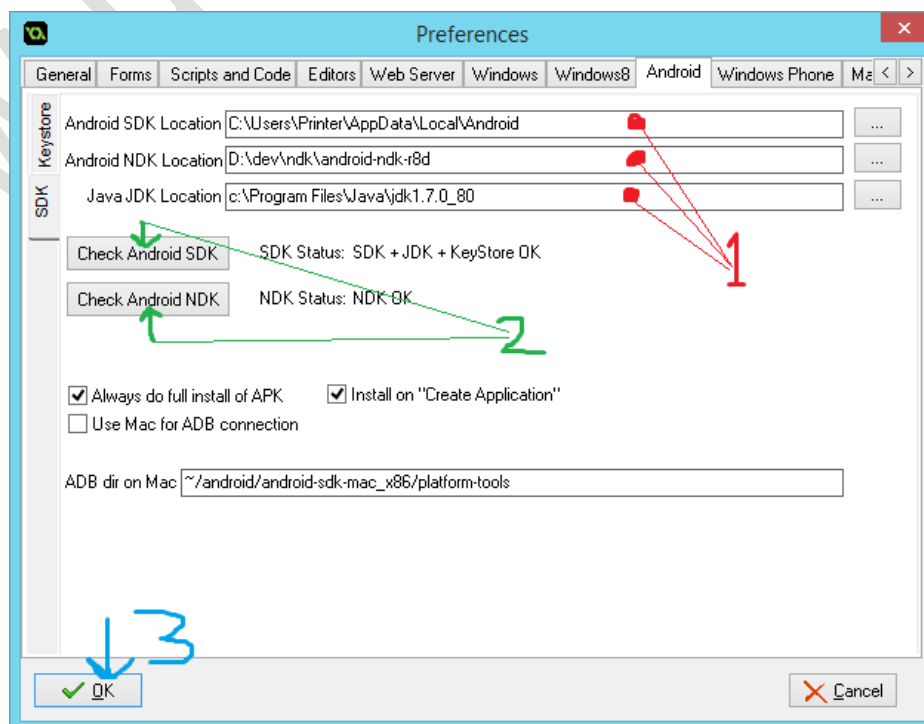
Preferences

General | Forms | Scripts and Code | Editors | Web Server | Windows | Windows8 | Android | Windows Phone | Ma

Keystore

SDK

Android SDK Location C:\Users\Printer\AppData\Local\Android ...

Android NDK Location D:\dev\ndk\android-ndk-r8d ...

Java JDK Location c:\Program Files\Java\jdk1.7.0_80 ...

1

Check Android SDK SDK Status: SDK + JDK + KeyStore OK

Check Android NDK NDK Status: NDK OK

2

Always do full install of APK

Install on "Create Application"

Use Mac for ADB connection

ADB dir on Mac ~/android/android-sdk-mac_x86/platform-tools

3

OK

Cancel